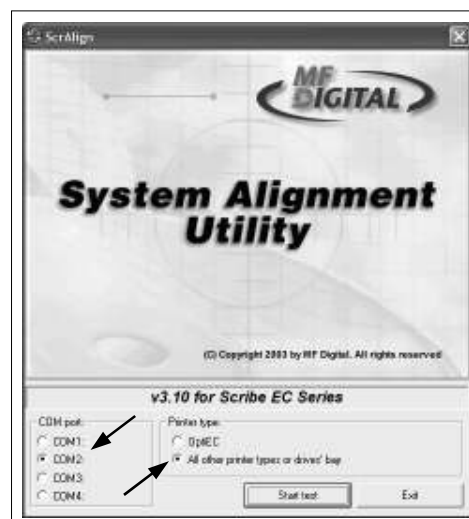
ScrAlign

MF DIGITAL

System Alignment Utility

(C) Copyright 2003 by MF Digital. All rights reserved

v3.10 for Scribe EC Series

COM port:
COM1:
COM2:
COM3:
COM4:

Printer type:
OptiEC
All other printer types or drives' bay

Start test
Exit